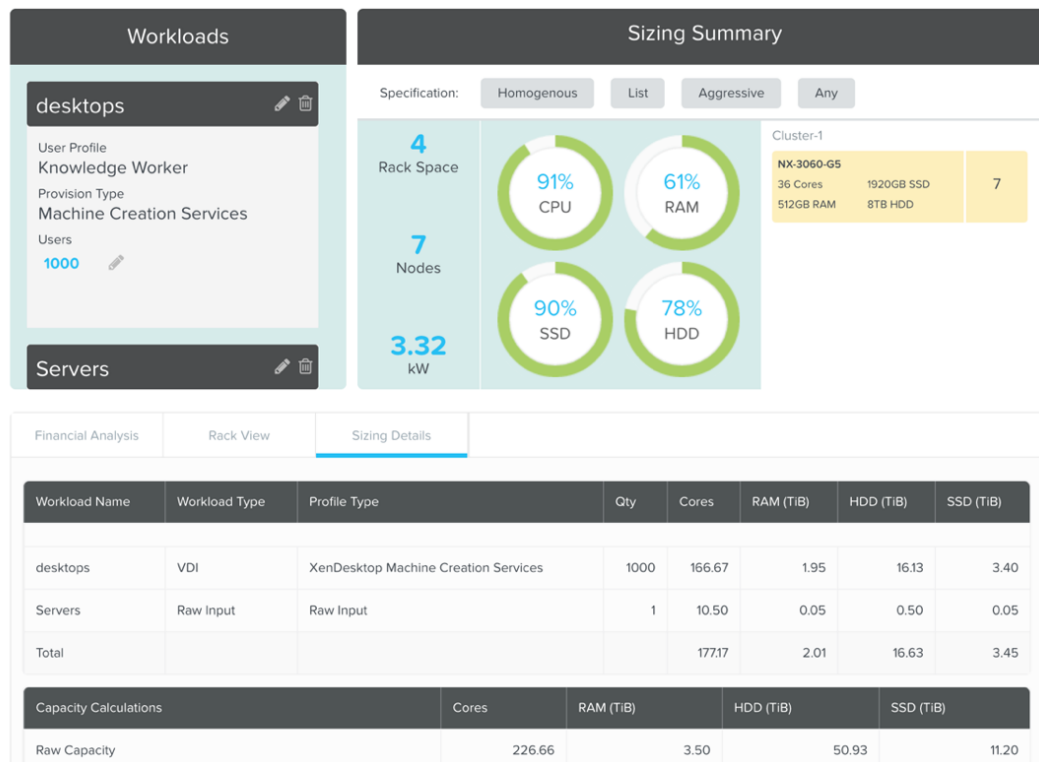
Workloads

desktops

User Profile
Knowledge Worker
Provision Type
Machine Creation Services
Users
1000

Servers

Sizing Summary

Specification: Homogenous List Aggressive Any

4
Rack Space

7
Nodes

3.32
kW

91%
CPU

61%
RAM

90%
SSD

78%
HDD

Cluster-1

NX-3060-G5
36 Cores 1920GB SSD
512GB RAM 8TB HDD

7

Financial Analysis | Rack View | Sizing Details

| Workload Name | Workload Type | Profile Type | Qty | Cores | RAM (TiB) | HDD (TiB) | SSD (TiB) |
|---|---|---|---|---|---|---|---|
| desktops | VDI | XenDesktop Machine Creation Services | 1000 | 166.67 | 1.95 | 16.13 | 3.40 |
| Servers | Raw Input | Raw Input | 1 | 10.50 | 0.05 | 0.50 | 0.05 |
| Total | | | | 177.17 | 2.01 | 16.63 | 3.45 |

| Capacity Calculations | Cores | RAM (TiB) | HDD (TiB) | SSD (TiB) |
|---|---|---|---|---|
| Raw Capacity | 226.66 | 3.50 | 50.93 | 11.20 |